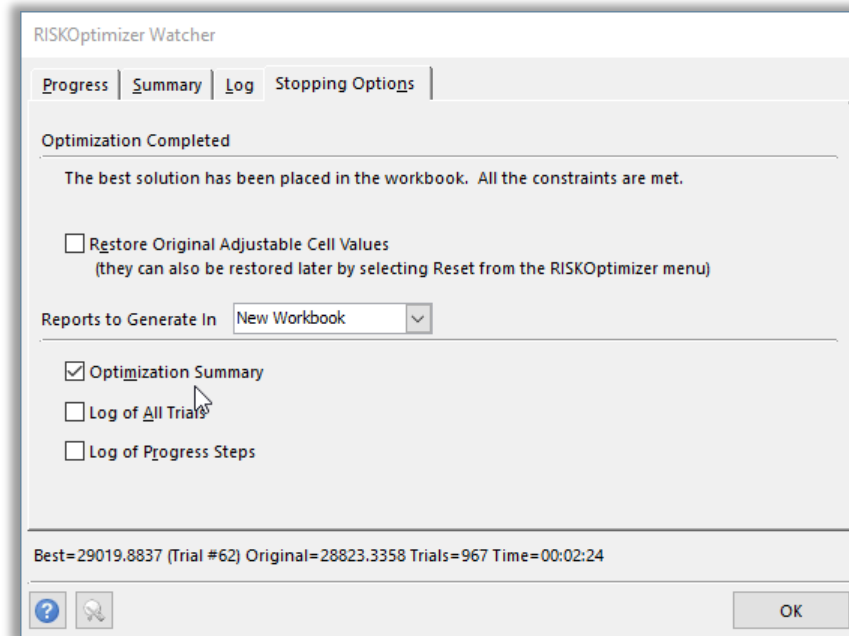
RISKOptimizer Watcher

Progress | Summary | Log | Stopping Options

Optimization Completed

The best solution has been placed in the workbook. All the constraints are met.

Restore Original Adjustable Cell Values
(they can also be restored later by selecting Reset from the RISKOptimizer menu)

Reports to Generate In New Workbook

Optimization Summary

Log of All Trials

Log of Progress Steps

Best=29019.8837 (Trial #62) Original=28823.3358 Trials=967 Time=00:02:24

OK